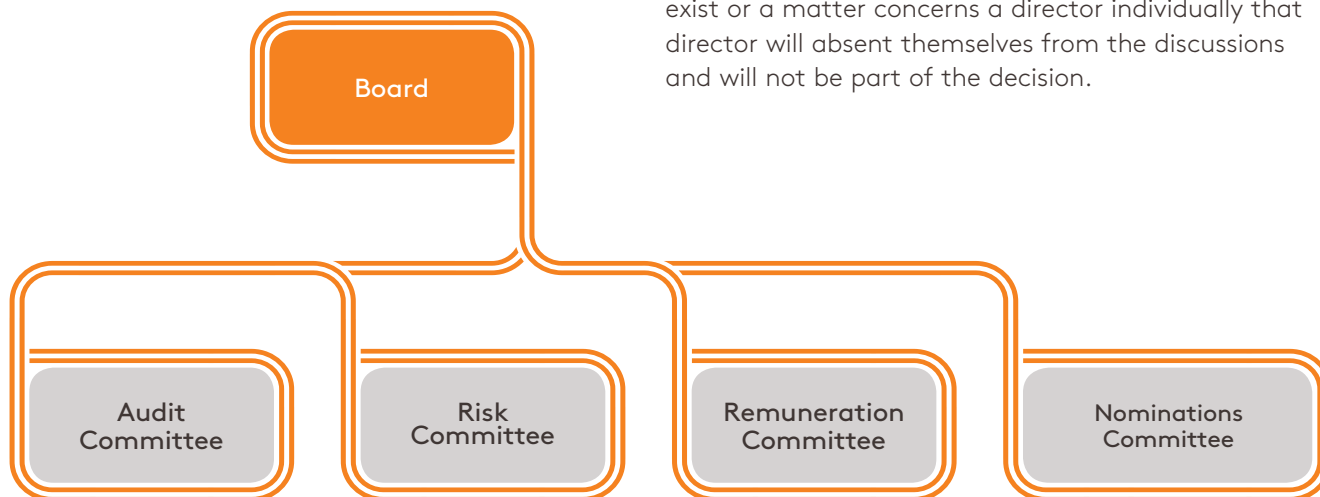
exist or a matter concerns a director individually that director will absent themselves from the discussions and will not be part of the decision.

Board

Audit Committee

Risk Committee

Remuneration Committee

Nominations Committee